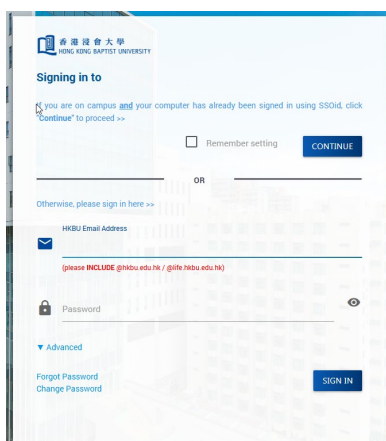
香港浸會大學
HONG KONG BAPTIST UNIVERSITY

Signing in to

If you are on campus and your computer has already been signed in using SSOid, click "Continue" to proceed >>

Remember setting

CONTINUE

OR

Otherwise, please sign in here >>

HKBU Email Address

(please INCLUDE @hkbu.edu.hk / @life.hkbu.edu.hk)

Password

▼ Advanced

Forgot Password
Change Password

SIGN IN